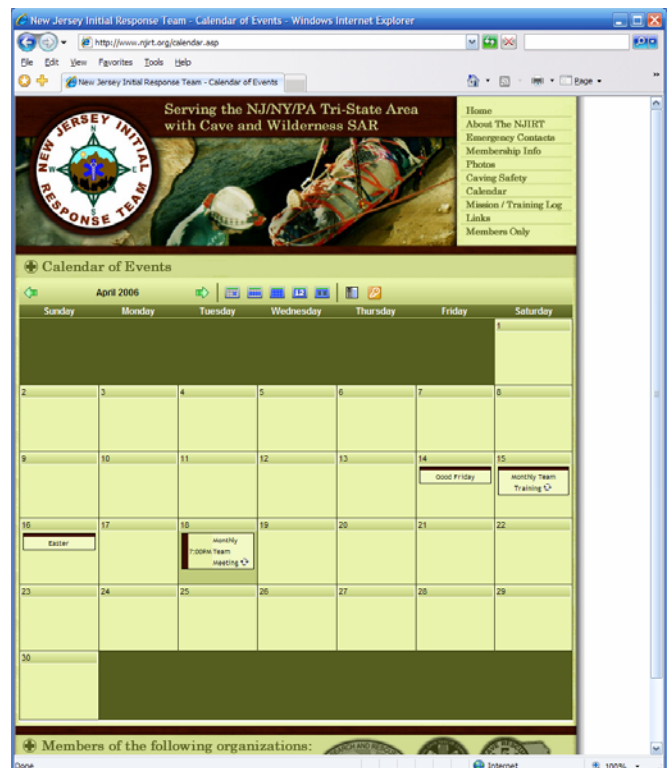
New Jersey Initial Response Team - Calendar of Events - Windows Internet Explorer

http://www.njirt.org/calendar.asp

File Edit View Favorites Tools Help

New Jersey Initial Response Team - Calendar of Events

Page

NEW JERSEY INITIAL RESPONSE TEAM

N E S W

Serving the NJ/NY/PA Tri-State Area with Cave and Wilderness SAR

Home
About The NJIRT
Emergency Contacts
Membership Info
Photos
Caving Safety
Calendar
Mission / Training Log
Links
Members Only

Calendar of Events

April 2006

12

| Sunday | Monday | Tuesday | Wednesday | Thursday | Friday | Saturday |
|---|---|---|---|---|---|---|
| | | | | | | 1 |
| 2 | 3 | 4 | 5 | 6 | 7 | 8 |
| 9 | 10 | 11 | 12 | 13 | 14 Good Friday | 15 Monthly Team Training |
| 16 Easter | 17 | 18 Monthly 7:00PM Team Meeting | 19 | 20 | 21 | 22 |
| 23 | 24 | 25 | 26 | 27 | 28 | 29 |
| 30 | | | | | | |

Members of the following organizations:

Done

Internet

100%